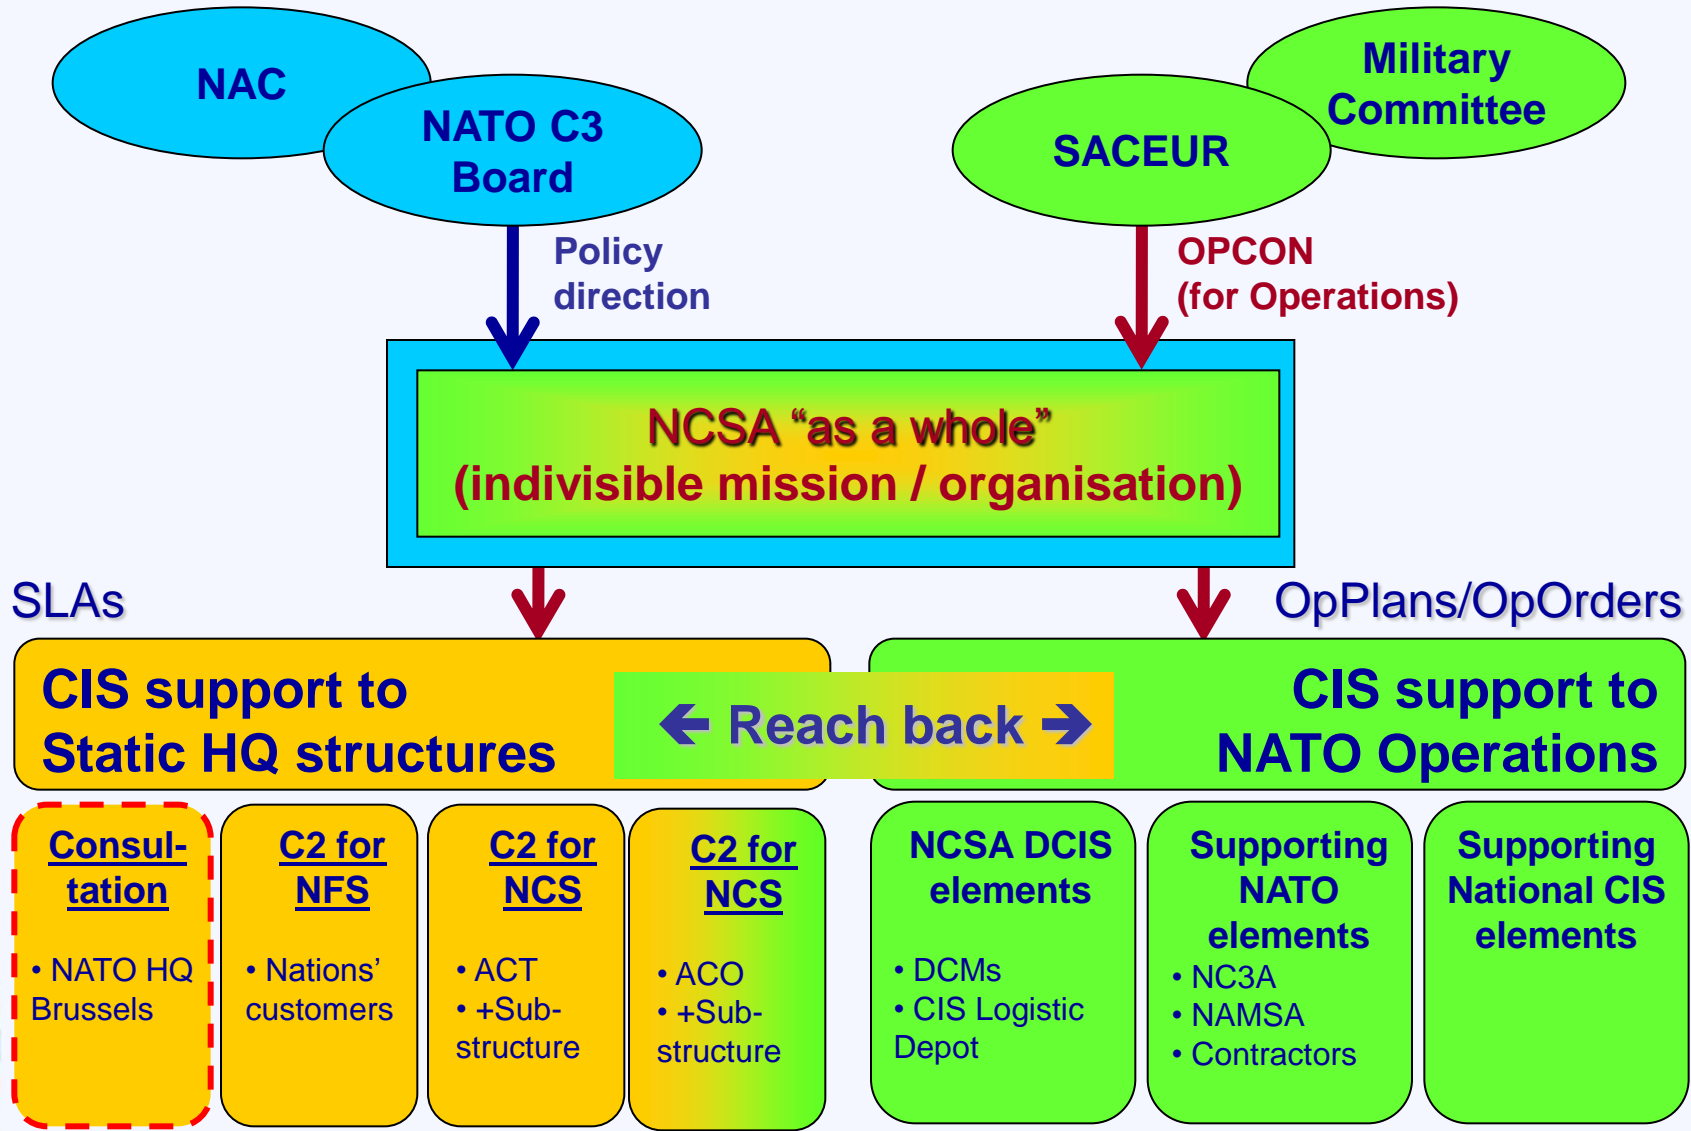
NAC

NATO C3 Board

Military Committee

SACEUR

Policy direction

OPCON (for Operations)

NCSA “as a whole” (indivisible mission / organisation)

SLAs

OpPlans/OpOrders

CIS support to Static HQ structures

Reach back

CIS support to NATO Operations

Consultation

• NATO HQ Brussels

C2 for NFS

• Nations’ customers

C2 for NCS

• ACT
• +Substructure

C2 for NCS

• ACO
• +Substructure

NCSA DCIS elements

• DCMs
• CIS Logistic Depot

Supporting NATO elements

• NC3A
• NAMSA
• Contractors

Supporting National CIS elements